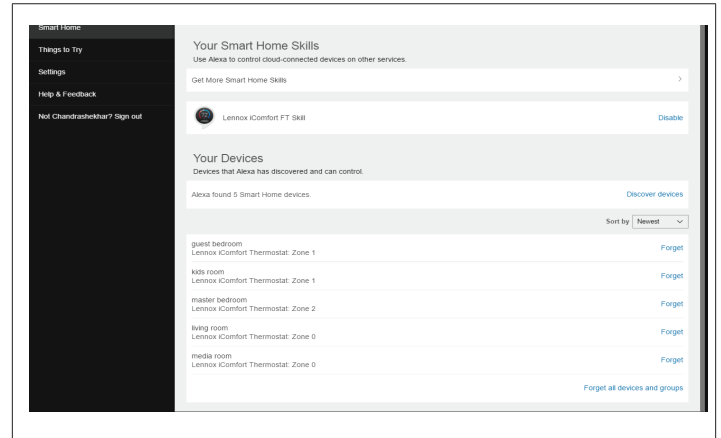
Smart Home
Things to Try
Settings
Help & Feedback
Not Chandrashekhar? Sign out

Your Smart Home Skills
Use Alexa to control cloud-connected devices on other services.

Get More Smart Home Skills >

Lennox iComfort FT Skill
Disable

Your Devices
Devices that Alexa has discovered and can control.

Alexa found 5 Smart Home devices.
Discover devices

Sort by Newest

guest bedroom
Lennox iComfort Thermostat: Zone 1
Forget

kids room
Lennox iComfort Thermostat: Zone 1
Forget

master bedroom
Lennox iComfort Thermostat: Zone 2
Forget

living room
Lennox iComfort Thermostat: Zone 0
Forget

media room
Lennox iComfort Thermostat: Zone 0
Forget

Forget all devices and groups